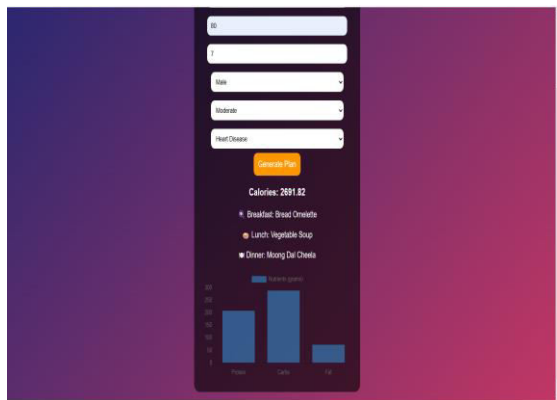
80

7

Male

Moderate

Heart Disease

Generate Plan

Calories: 2691.82

Breakfast: Bread Omelette

Lunch: Vegetable Soup

Dinner: Moong Dal Cheela

Nutrients (grams)

300
250
200
150
100
50
0

Protein
Carbs
Fat